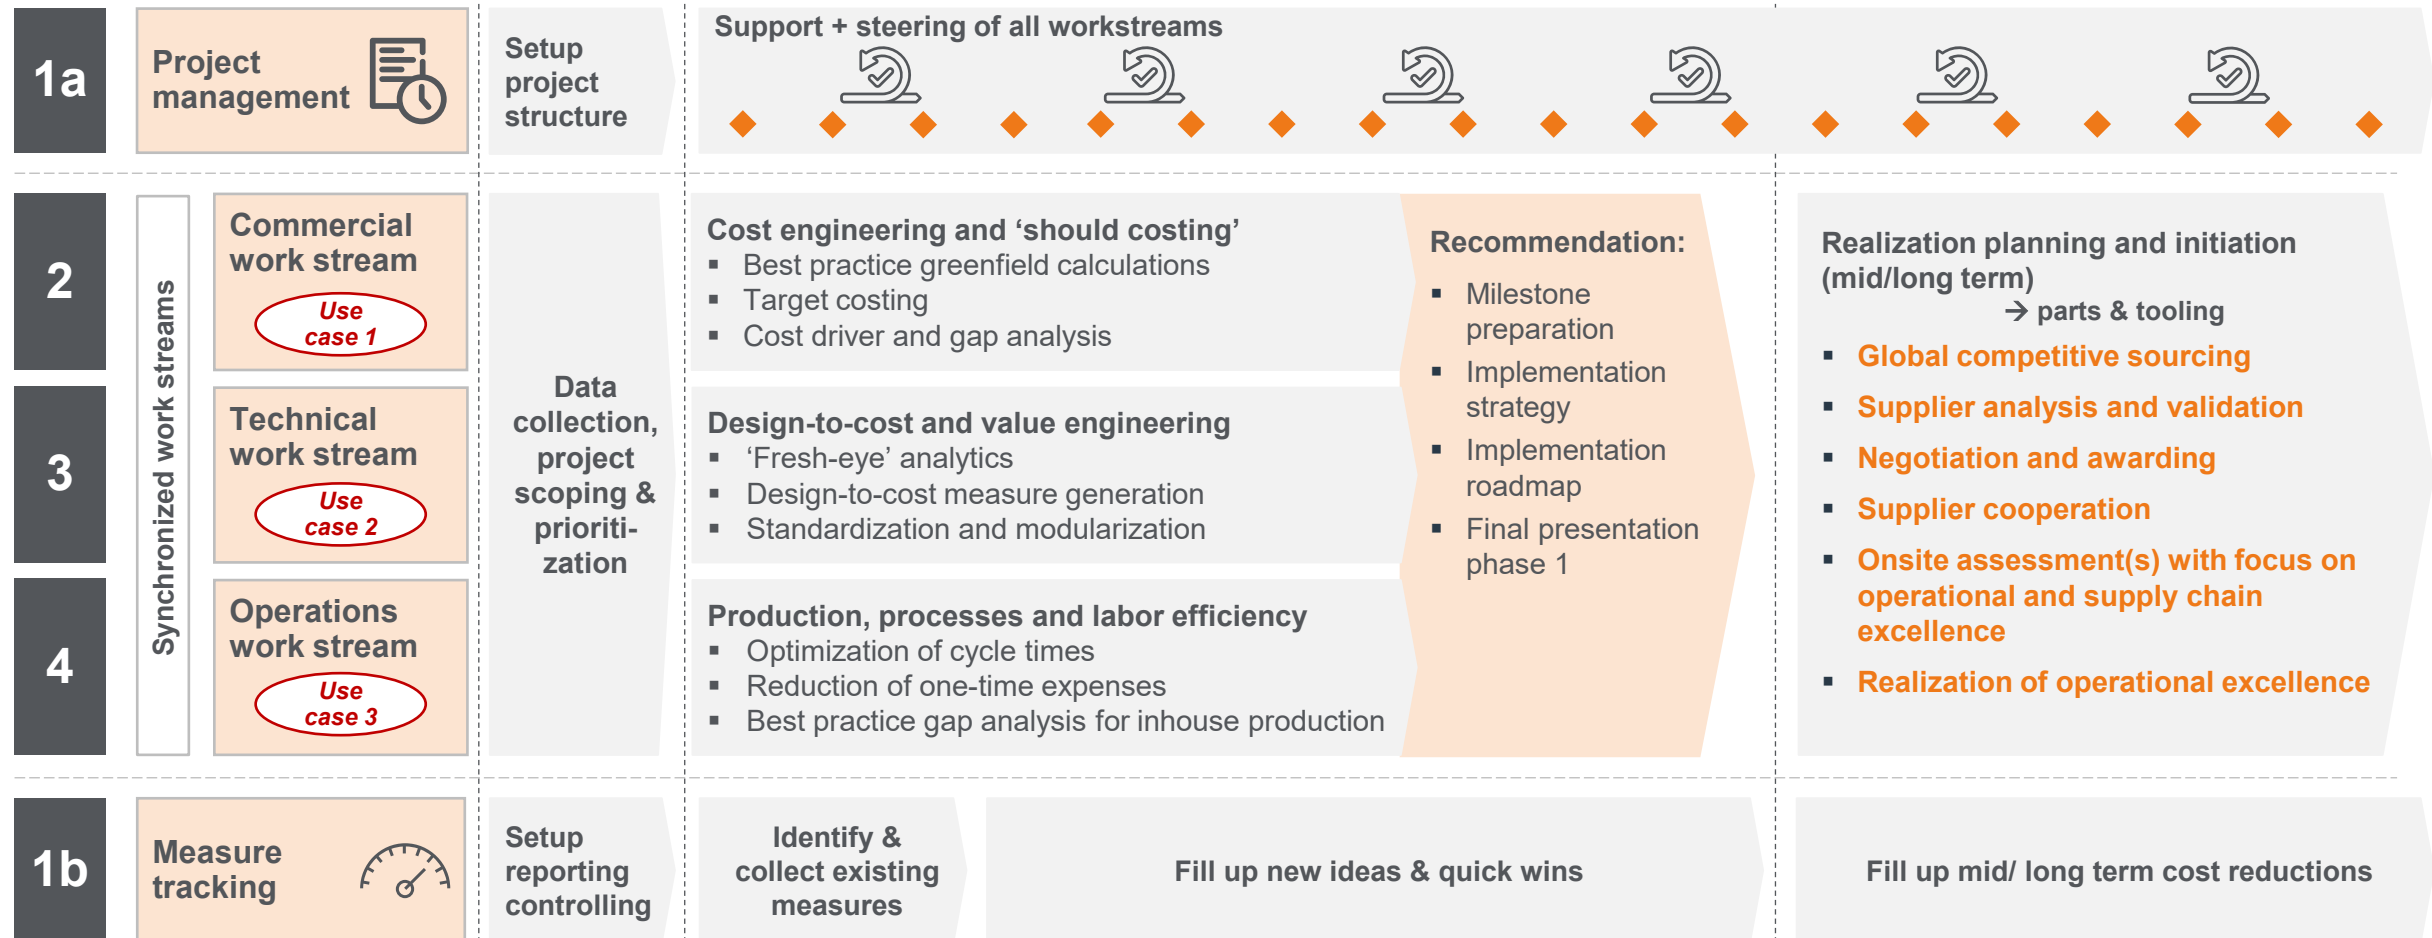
1a

Project management

Setup project structure

Support + steering of all workstreams

2

3

4

Synchronized work streams

Commercial work stream

Use case 1

Technical work stream

Use case 2

Operations work stream

Use case 3

Data collection, project scoping & prioritization

Cost engineering and ‘should costing’
▪ Best practice greenfield calculations
▪ Target costing
▪ Cost driver and gap analysis

Design-to-cost and value engineering
▪ ‘Fresh-eye’ analytics
▪ Design-to-cost measure generation
▪ Standardization and modularization

Production, processes and labor efficiency
▪ Optimization of cycle times
▪ Reduction of one-time expenses
▪ Best practice gap analysis for inhouse production

Recommendation:
▪ Milestone preparation
▪ Implementation strategy
▪ Implementation roadmap
▪ Final presentation phase 1

Realization planning and initiation (mid/long term)
→ parts & tooling
▪ Global competitive sourcing
▪ Supplier analysis and validation
▪ Negotiation and awarding
▪ Supplier operation
▪ Onsite assessment(s) with focus on operational and supply chain excellence
▪ Realization of operational excellence

1b

Measure tracking

Setup reporting controlling

Identify & collect existing measures

Fill up new ideas & quick wins

Fill up mid/ long term cost reductions